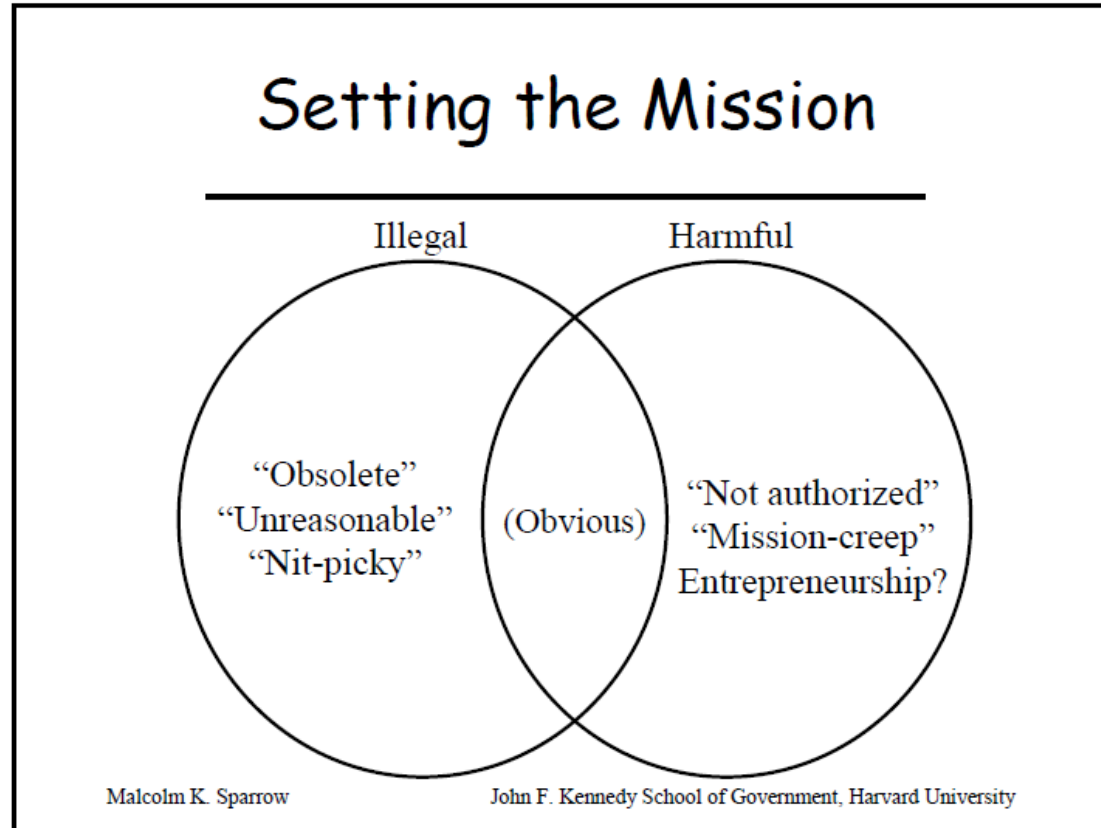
Setting the Mission

Illegal

Harmful

“Obsolete”
“Unreasonable”
“Nit-picky”

(Obvious)

“Not authorized”
“Mission-creep”
Entrepreneurship?

Malcolm K. Sparrow

John F. Kennedy School of Government, Harvard University